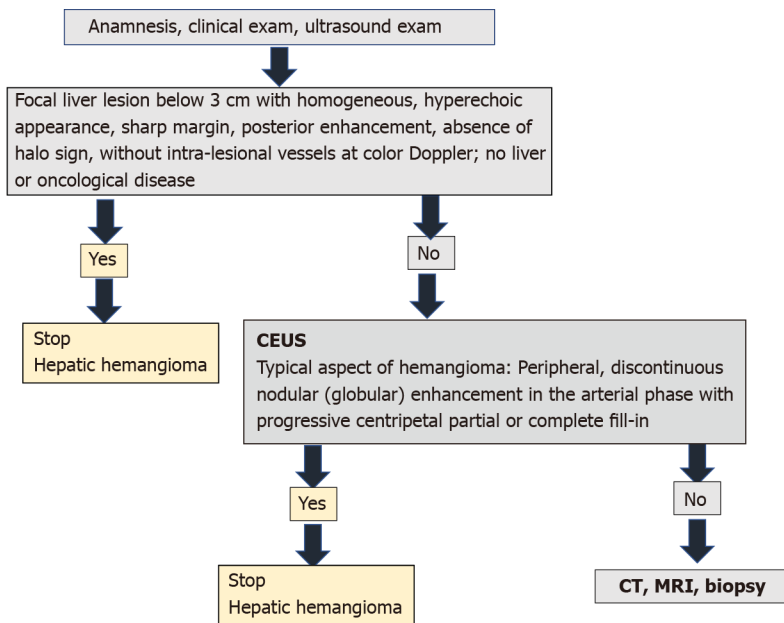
Anamnesis, clinical exam, ultrasound exam

Focal liver lesion below 3 cm with homogeneous, hyperechoic appearance, sharp margin, posterior enhancement, absence of halo sign, without intra-lesional vessels at color Doppler; no liver or oncological disease

Yes

Stop
Hepatic hemangioma

No

CEUS
Typical aspect of hemangioma: Peripheral, discontinuous nodular (globular) enhancement in the arterial phase with progressive centripetal partial or complete fill-in

Yes

Stop
Hepatic hemangioma

No

CT, MRI, biopsy